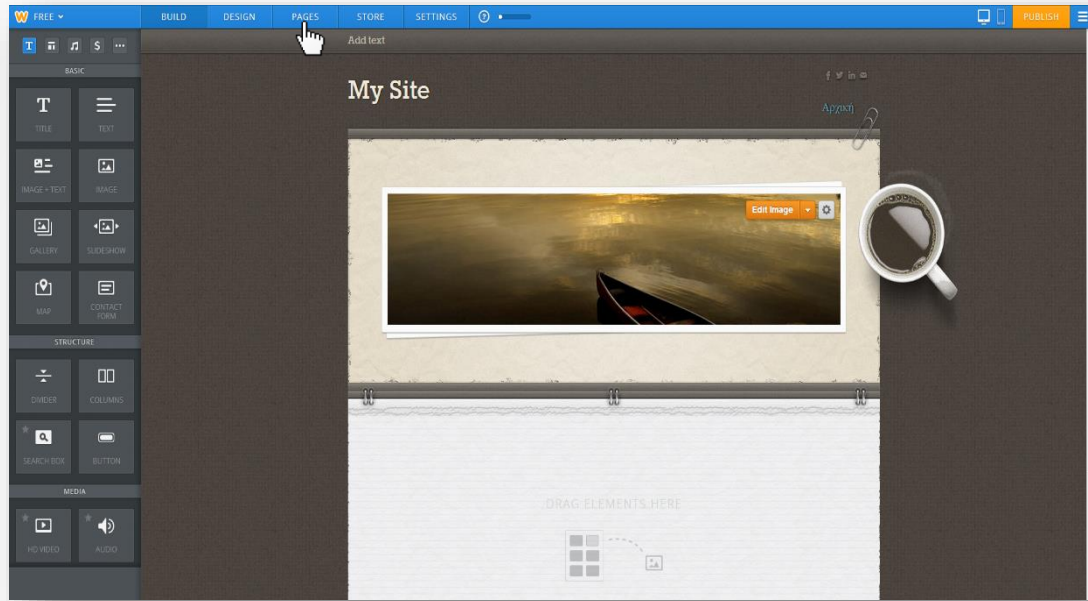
FREE

BUILD DESIGN PAGES STORE SETTINGS

PUBLISH

BASIC

TITLE TEXT

IMAGE + TEXT IMAGE

GALLERY SLIDESHOW

MAP CONTACT FORM

STRUCTURE

DIVIDER COLUMNS

SEARCH BOX BUTTON

MEDIA

HD VIDEO AUDIO

Add text

My Site

Αρχική

Edit Image

DRAG ELEMENTS HERE